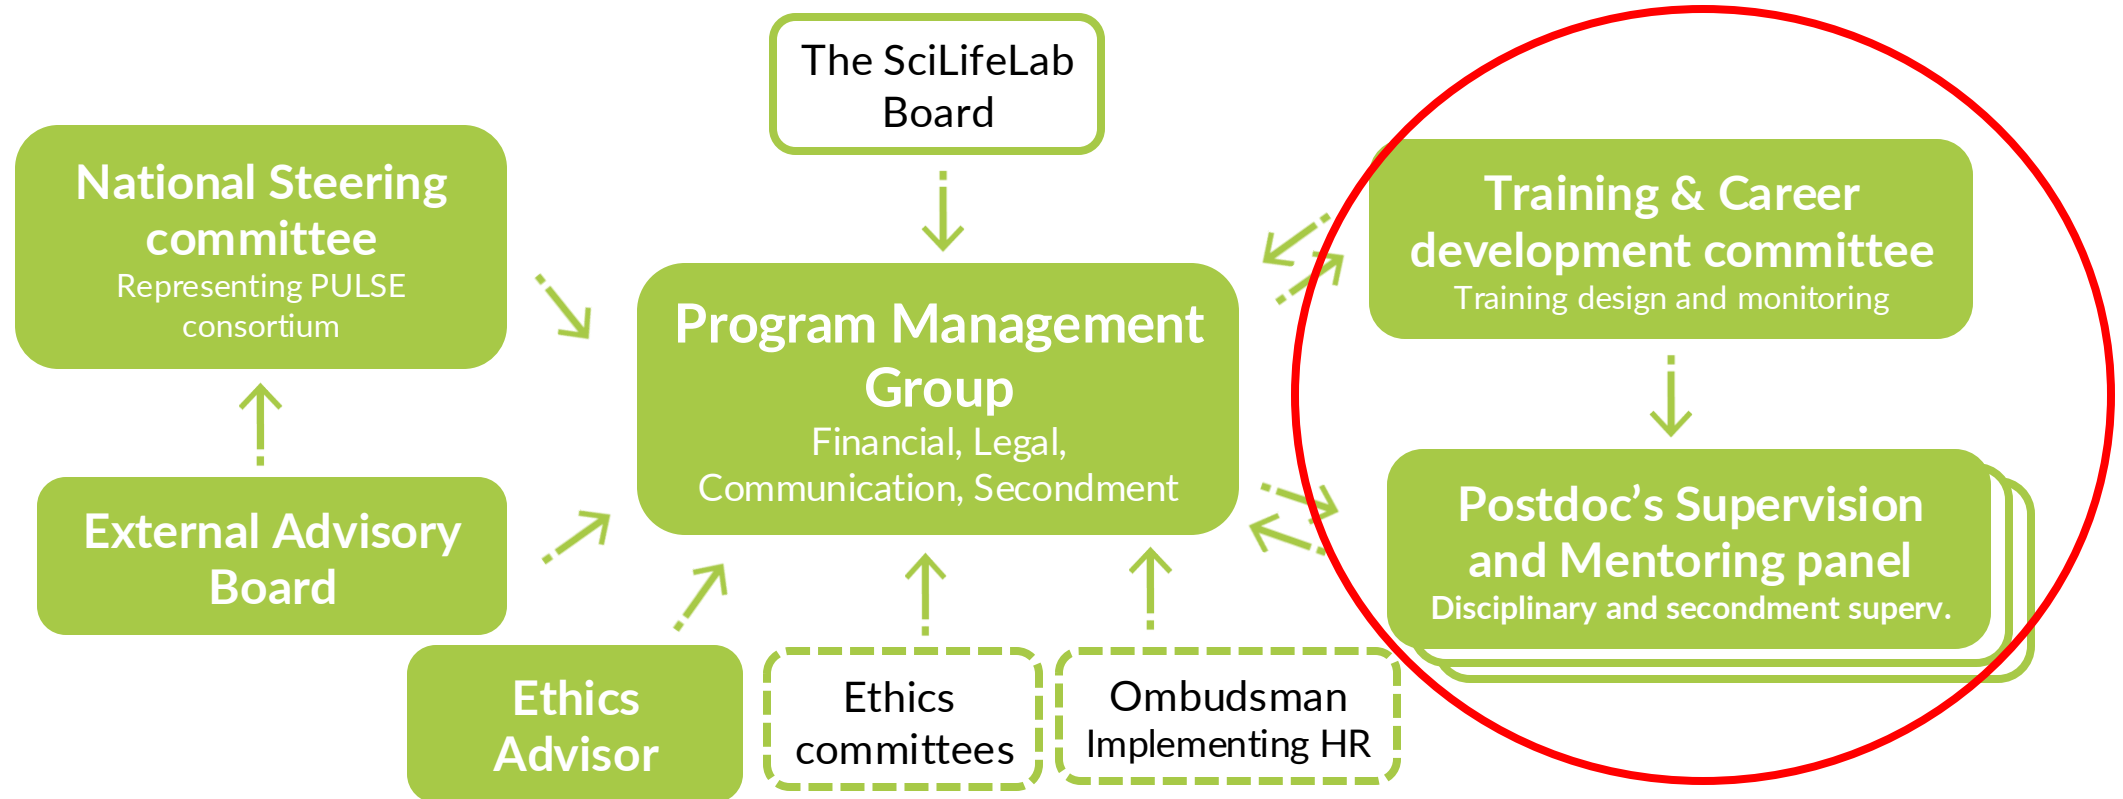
The SciLifeLab Board

National Steering committee
Representing PULSE consortium

Program Management Group
Financial, Legal, Communication, Secondment

Training & Career development committee
Training design and monitoring

External Advisory Board

Postdoc's Supervision and Mentoring panel
Disciplinary and secondment superv.

Ethics Advisor

Ethics committees

Ombudsman
Implementing HR